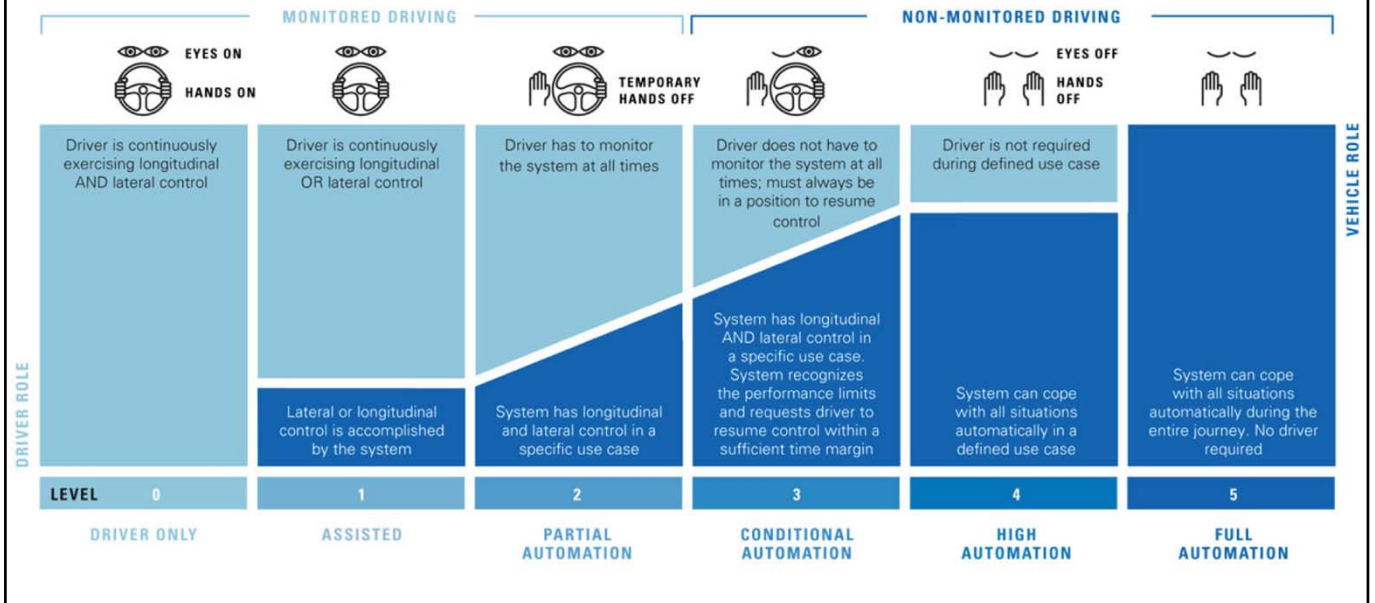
MONITORED DRIVING

NON-MONITORED DRIVING

EYES ON

HANDS ON

TEMPORARY HANDS OFF

EYES OFF

HANDS OFF

VEHICLE ROLE

DRIVER ROLE

Driver is continuously exercising longitudinal AND lateral control

Driver is continuously exercising longitudinal OR lateral control

Lateral or longitudinal control is accomplished by the system

Driver has to monitor the system at all times

System has longitudinal and lateral control in a specific use case

Driver does not have to monitor the system at all times; must always be in a position to resume control

System has longitudinal AND lateral control in a specific use case. System recognizes the performance limits and requests driver to resume control within a sufficient time margin

Driver is not required during defined use case

System can cope with all situations automatically in a defined use case

System can cope with all situations automatically during the entire journey. No driver required

| LEVEL 0 | 1 | 2 | 3 | 4 | 5 |
|---|---|---|---|---|---|
| DRIVER ONLY | ASSISTED | PARTIAL AUTOMATION | CONDITIONAL AUTOMATION | HIGH AUTOMATION | FULL AUTOMATION |